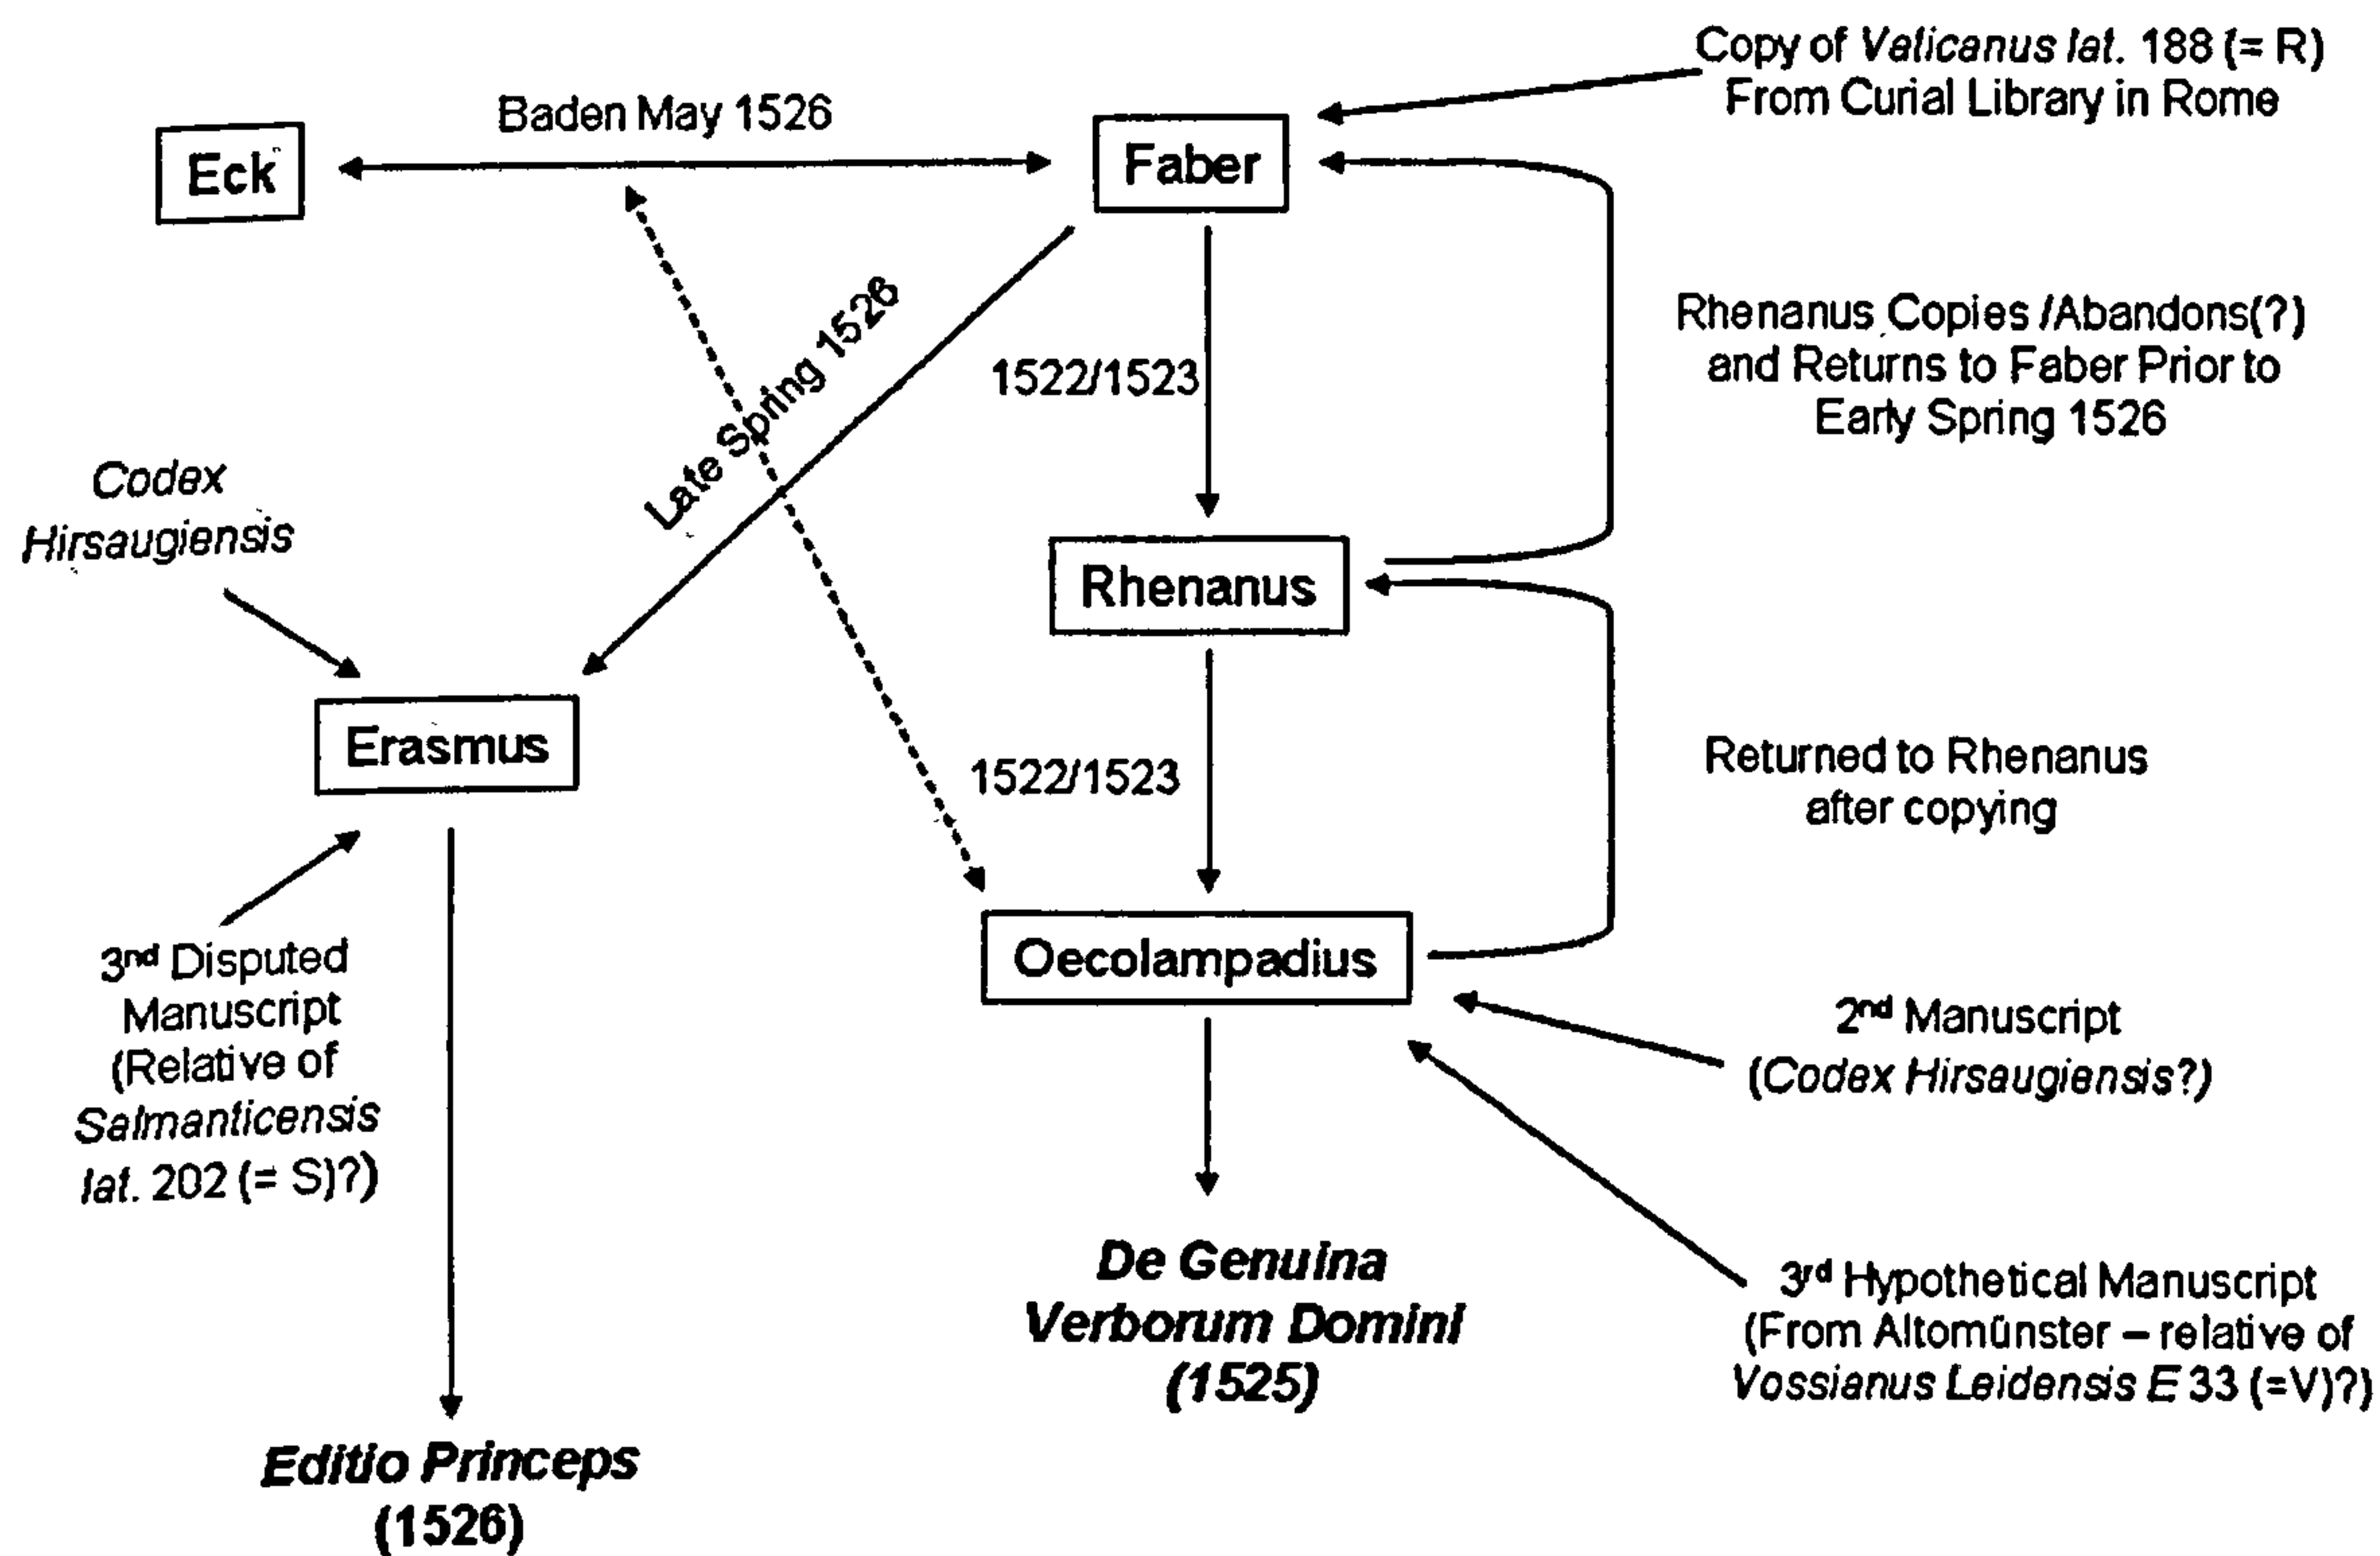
Copy of *Vaticanus lat.* 188 (= R)
From Curial Library in Rome

Baden May 1526

Eck

Faber

Late Spring 1526

1522/1523

Rhenanus Copies /Abandons(?) and Returns to Faber Prior to Early Spring 1526

*Codex Hirsaugiensis*

Rhenanus

Erasmus

1522/1523

Returned to Rhenanus after copying

3$^{rd}$ Disputed Manuscript (Relative of *Salmanticensis lat.* 202 (= S)?)

Oecolampadius

2$^{nd}$ Manuscript (*Codex Hirsaugiensis?*)

***De Genuina Verborum Domini* (1525)**

3$^{rd}$ Hypothetical Manuscript (From Altomünster – relative of *Vossianus Leidensis E* 33 (=V)?)

***Editio Princeps* (1526)**